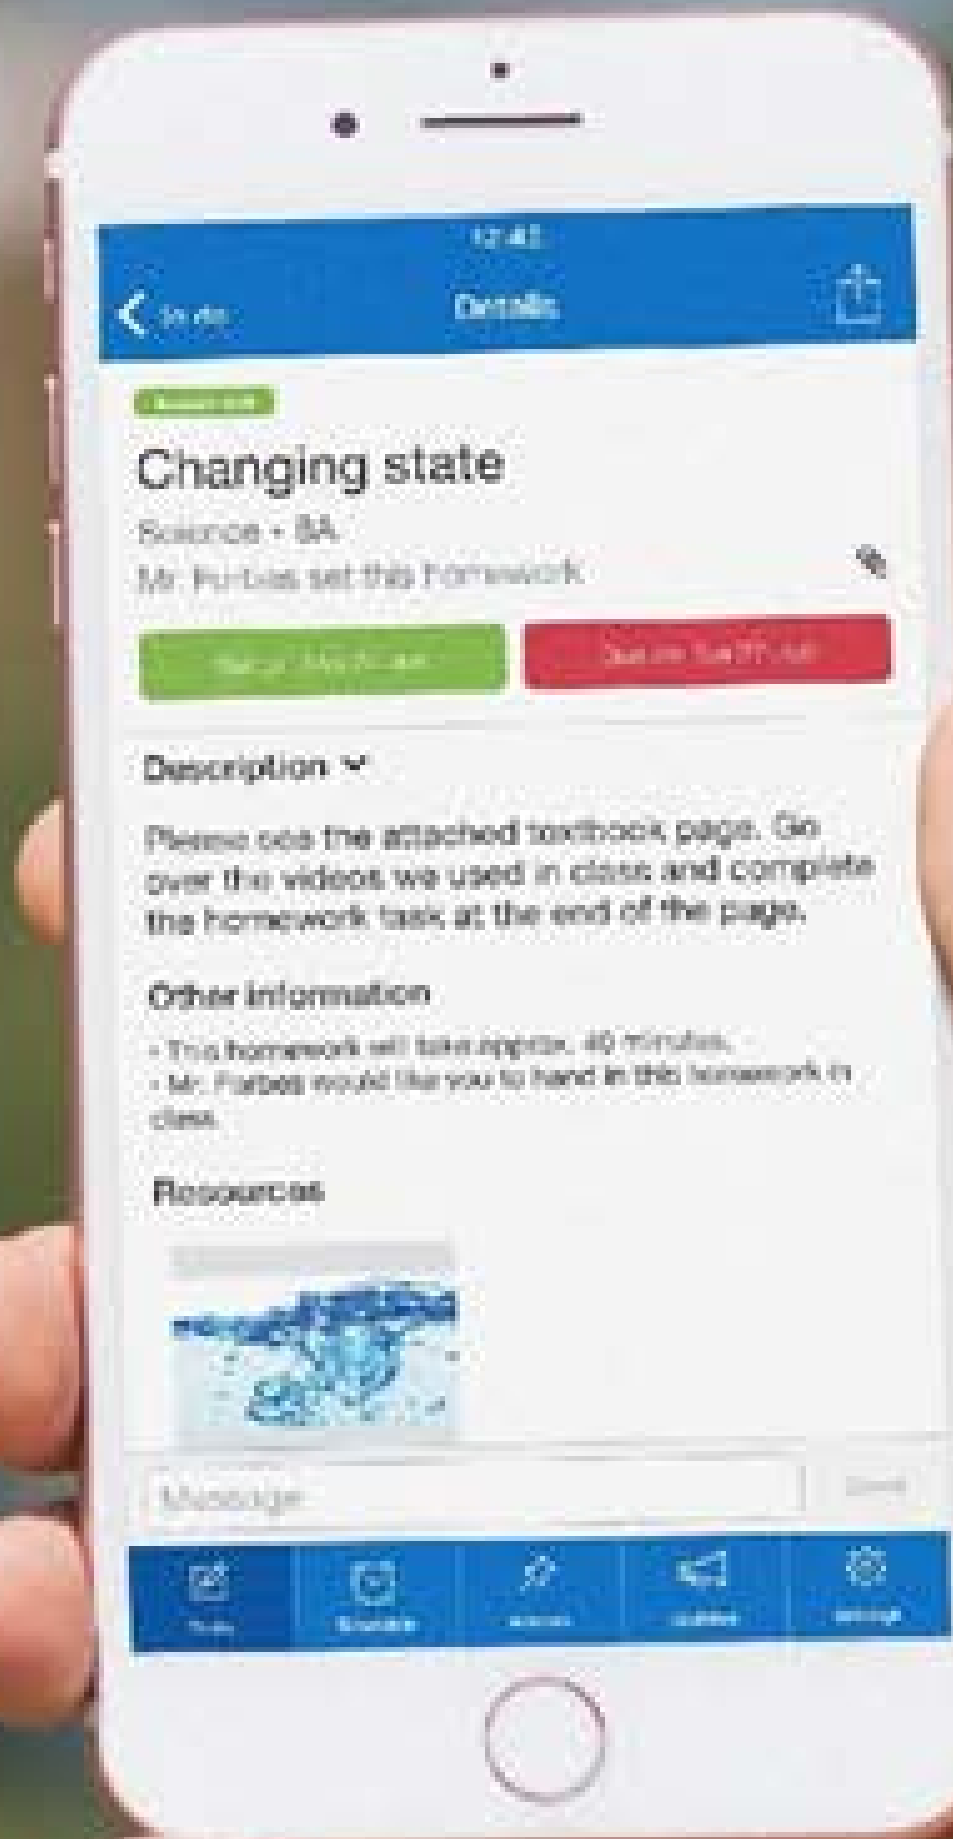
12:45

Tasks

Details

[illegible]

Changing state

Science • 8A

Mr. Forbes set this homework

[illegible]

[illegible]

Description

Please see the attached textbook page. Go over the videos we used in class and complete the homework task at the end of the page.

Other information

- This homework will take approx. 40 minutes.
- Mr. Forbes would like you to hand in this homework in class.

Resources

Message

Send

Tasks

Schedule

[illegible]

Updates

Settings